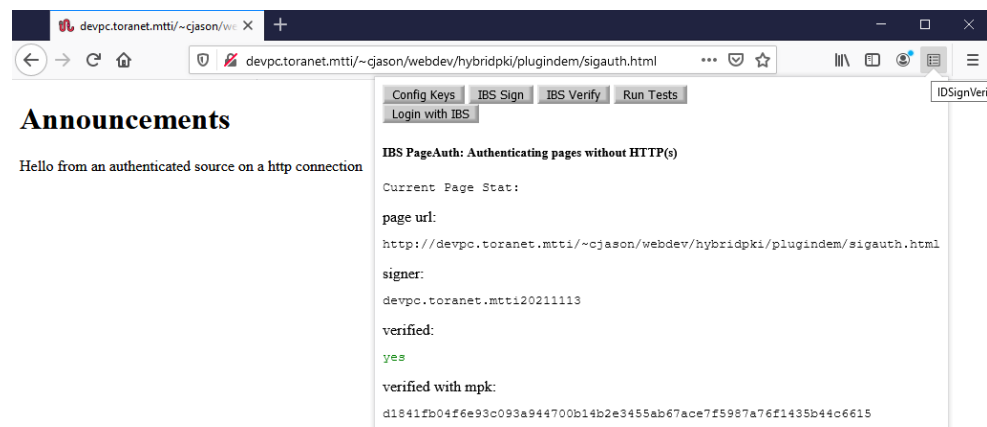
devpc.toranet.mtti/~cjason/we ×
+
devpc.toranet.mtti/~cjason/webdev/hybridpki/plugindem/sigauth.html
IDSignVeri

Announcements

Hello from an authenticated source on a http connection

Config Keys
IBS Sign
IBS Verify
Run Tests
Login with IBS

IBS PageAuth: Authenticating pages without HTTP(s)

Current Page Stat:

page url:

http://devpc.toranet.mtti/~cjason/webdev/hybridpki/plugindem/sigauth.html

signer:

devpc.toranet.mtti20211113

verified:

yes

verified with mpk:

d1841fb04f6e93c093a944700b14b2e3455ab67ace7f5987a76f1435b44c6615